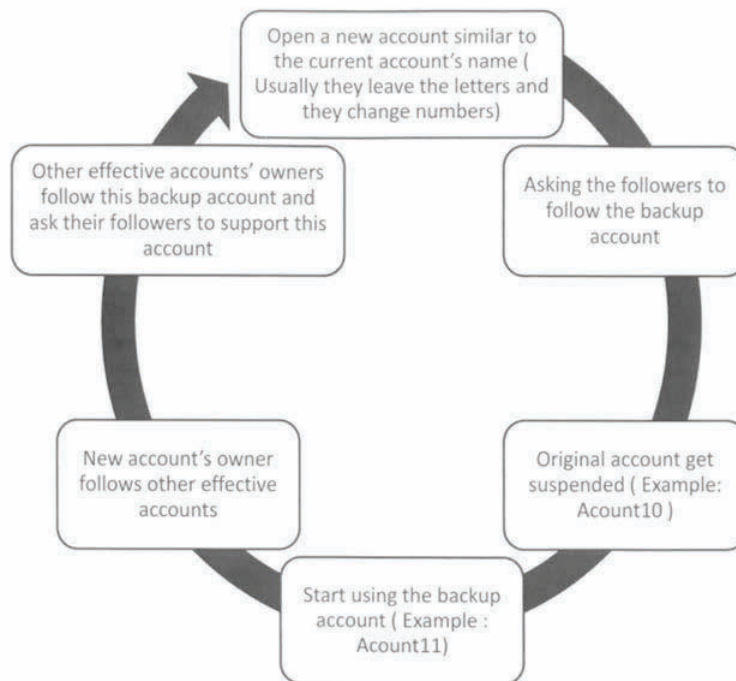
Open a new account similar to the current account's name ( Usually they leave the letters and they change numbers)

Asking the followers to follow the backup account

Original account get suspended ( Example: Acount10 )

Start using the backup account ( Example : Acount11)

New account's owner follows other effective accounts

Other effective accounts' owners follow this backup account and ask their followers to support this account